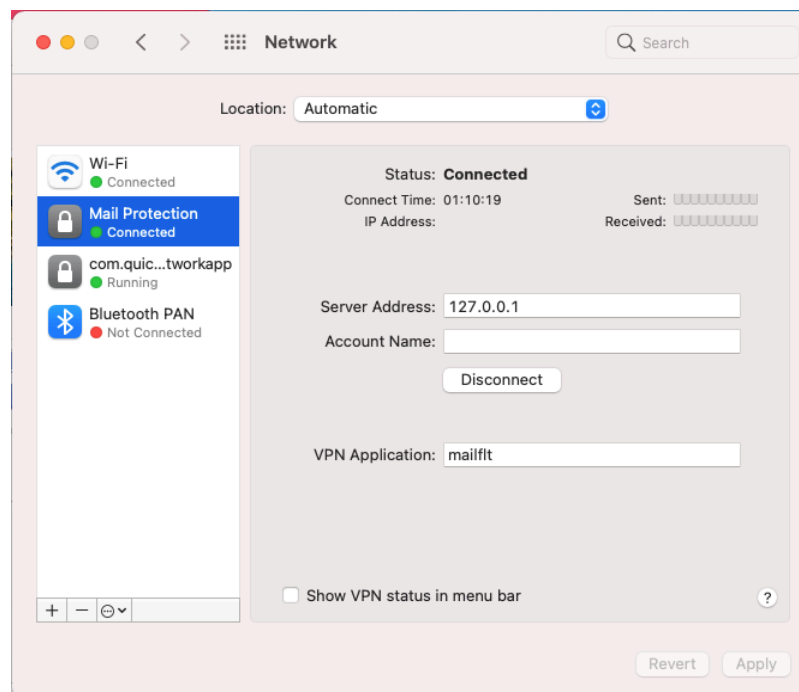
Network

Search

Location: Automatic

Wi-Fi
Connected

Mail Protection
Connected

com.quic...tworkapp
Running

Bluetooth PAN
Not Connected

Status: Connected

Connect Time: 01:10:19
IP Address:

Sent:
Received:

Server Address: 127.0.0.1
Account Name:

Disconnect

VPN Application: mailflt

Show VPN status in menu bar

?

+ − ⊙

Revert Apply